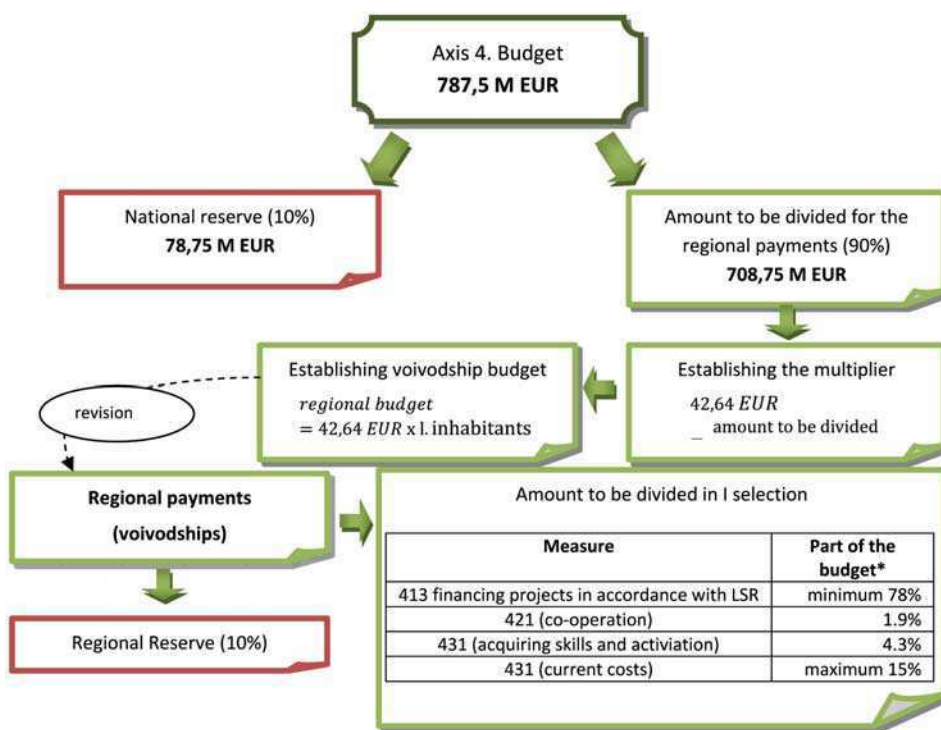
Axis 4. Budget
**787,5 M EUR**

National reserve (10%)
**78,75 M EUR**

Amount to be divided for the regional payments (90%)
**708,75 M EUR**

Establishing voivodship budget
$regional\ budget = 42{,}64\ EUR$ x l. inhabitants

Establishing the multiplier
$42{,}64\ EUR$
_ amount to be divided

revision

**Regional payments**
**(voivodships)**

Amount to be divided in I selection

| Measure | Part of the budget* |
|---|---|
| 413 financing projects in accordance with LSR | minimum 78% |
| 421 (co-operation) | 1.9% |
| 431 (acquiring skills and activiation) | 4.3% |
| 431 (current costs) | maximum 15% |

Regional Reserve (10%)